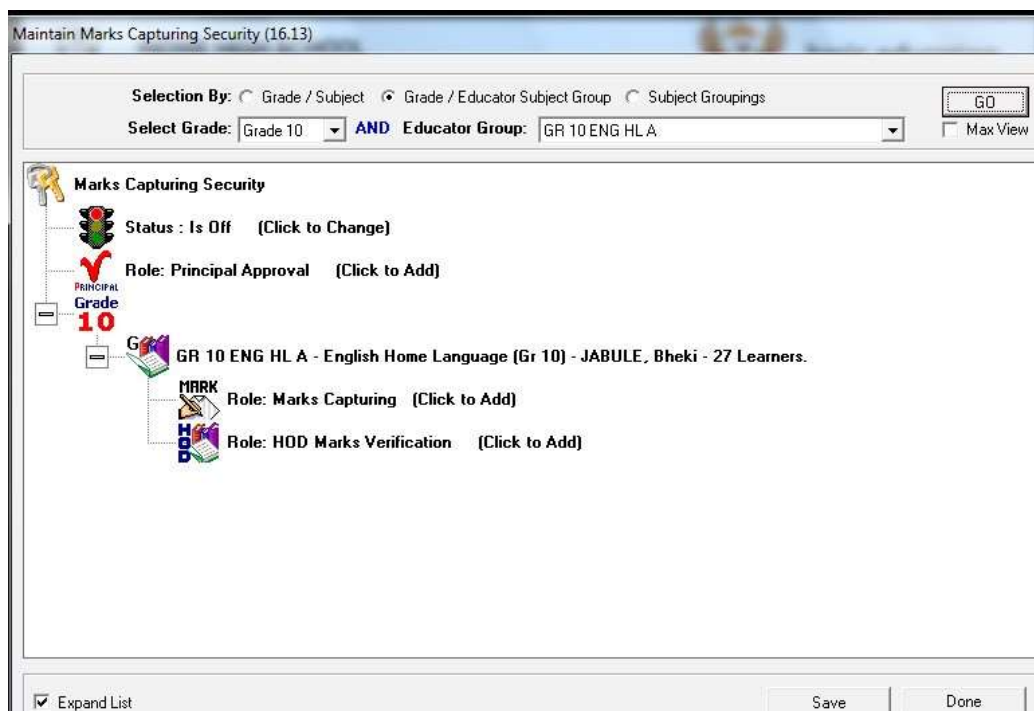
Maintain Marks Capturing Security (16.13)

Selection By: Grade / Subject Grade / Educator Subject Group Subject Groupings

GO

Select Grade: Grade 10 AND Educator Group: GR 10 ENG HL A

Max View

Marks Capturing Security

Status : Is Off (Click to Change)

Role: Principal Approval (Click to Add)

PRINCIPAL

Grade 10

G

GR 10 ENG HL A - English Home Language (Gr 10) - JABULE, Bheki - 27 Learners.

MARK

Role: Marks Capturing (Click to Add)

HOD

Role: HOD Marks Verification (Click to Add)

Expand List

Save

Done